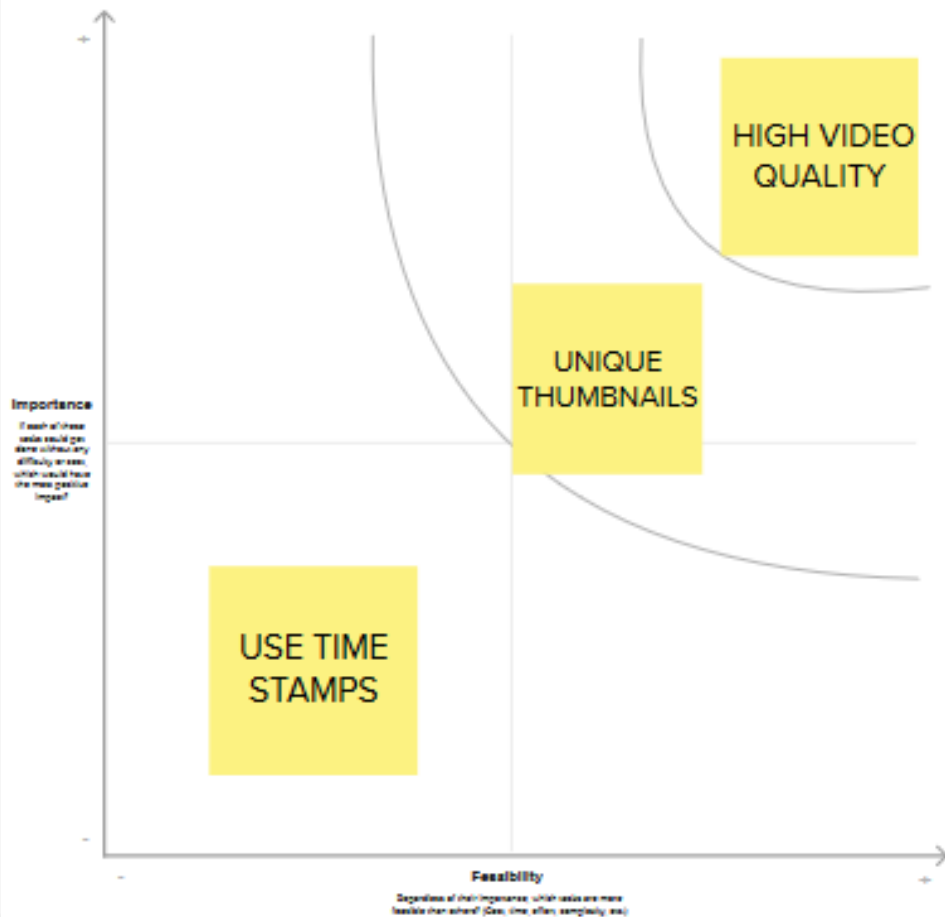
+

HIGH VIDEO QUALITY

UNIQUE THUMBNAILS

Importance

If each of these tasks could get done without any difficulty or cost, which would have the most positive impact?

USE TIME STAMPS

-

-

Feasibility

Regardless of their importance, which tasks are more feasible than others? (Cost, time, effort, complexity, etc.)

+